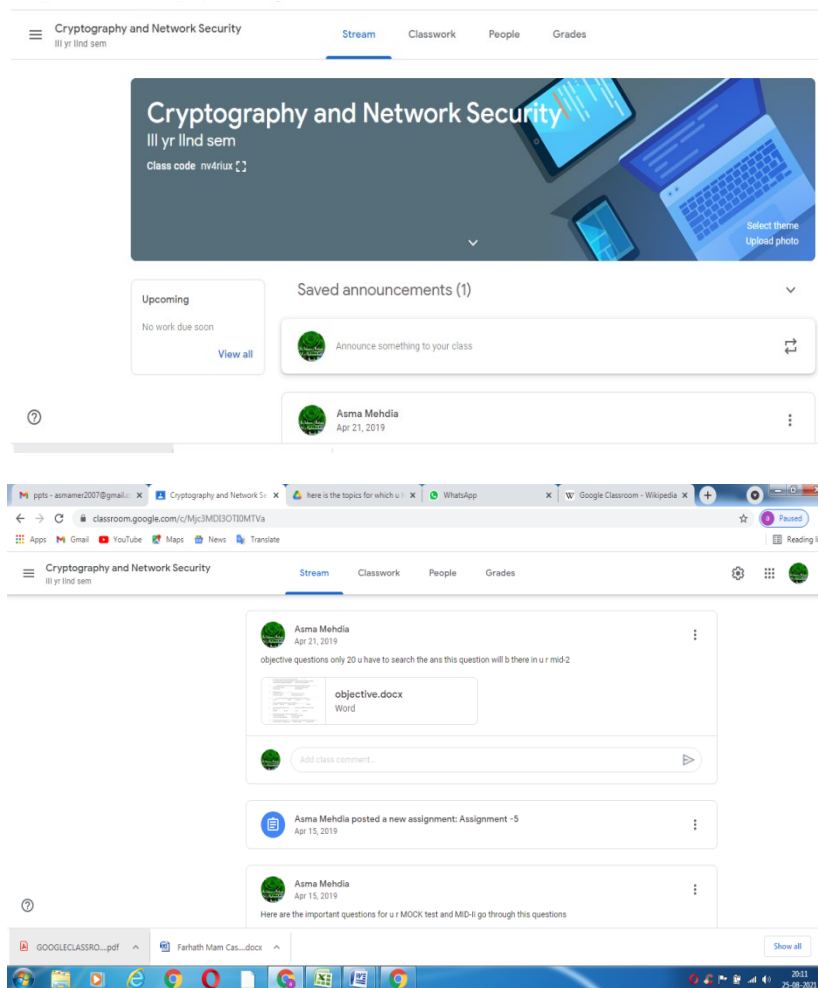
Cryptography and Network Security
III yr IInd sem

Stream Classwork People Grades

Cryptography and Network Security
III yr IInd sem
Class code nv4riux

Select theme
Upload photo

Upcoming
No work due soon
View all

Saved announcements (1)

Announce something to your class

Asma Mehdia
Apr 21, 2019

ppts - asmamer2007@gmail.c ×
Cryptography and Network Se ×
here is the topics for which u ×
WhatsApp ×
Google Classroom - Wikipedia ×

classroom.google.com/c/Mjc3MDI3OTI0MTVa
Paused

Apps Gmail YouTube Maps News Translate
Reading l

Cryptography and Network Security
III yr IInd sem

Stream Classwork People Grades

Asma Mehdia
Apr 21, 2019
objective questions only 20 u have to search the ans this question will b there in u r mid-2

objective.docx
Word

Add class comment...

Asma Mehdia posted a new assignment: Assignment -5
Apr 15, 2019

Asma Mehdia
Apr 15, 2019
Here are the important questions for u r MOCK test and MID-II go through this questions

GOOGLECLASSRO....pdf
Farhath Mam Cas....docx
Show all

20:11
25-08-2021